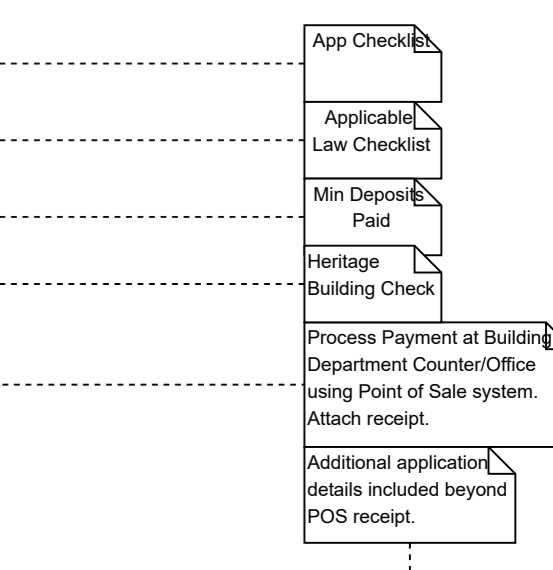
App Checklist

Applicable Law Checklist

Min Deposits Paid

Heritage Building Check

Process Payment at Building Department Counter/Office using Point of Sale system. Attach receipt.

Additional application details included beyond POS receipt.